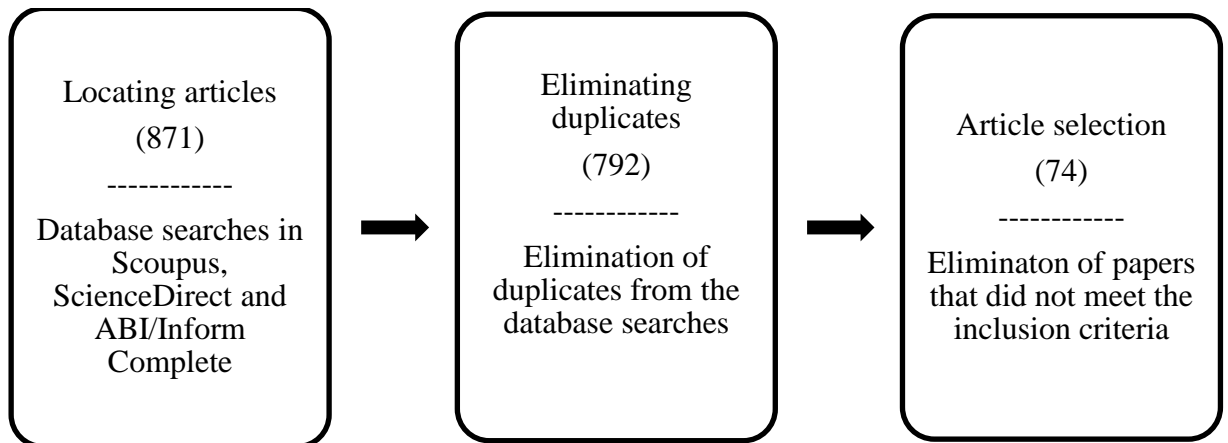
Locating articles
(871)
------------
Database searches in Scoupus, ScienceDirect and ABI/Inform Complete

Eliminating duplicates
(792)
------------
Elimination of duplicates from the database searches

Article selection
(74)
------------
Eliminaton of papers that did not meet the inclusion criteria